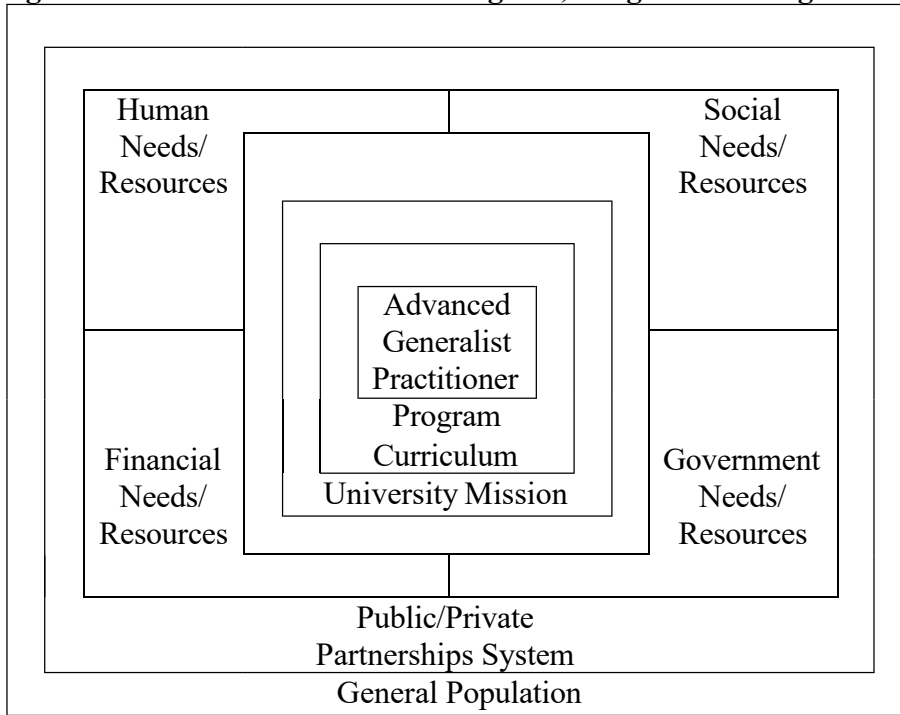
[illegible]

Human Needs/ Resources

Social Needs/ Resources

Advanced Generalist Practitioner

Program Curriculum

University Mission

Financial Needs/ Resources

Government Needs/ Resources

Public/Private Partnerships System

General Population